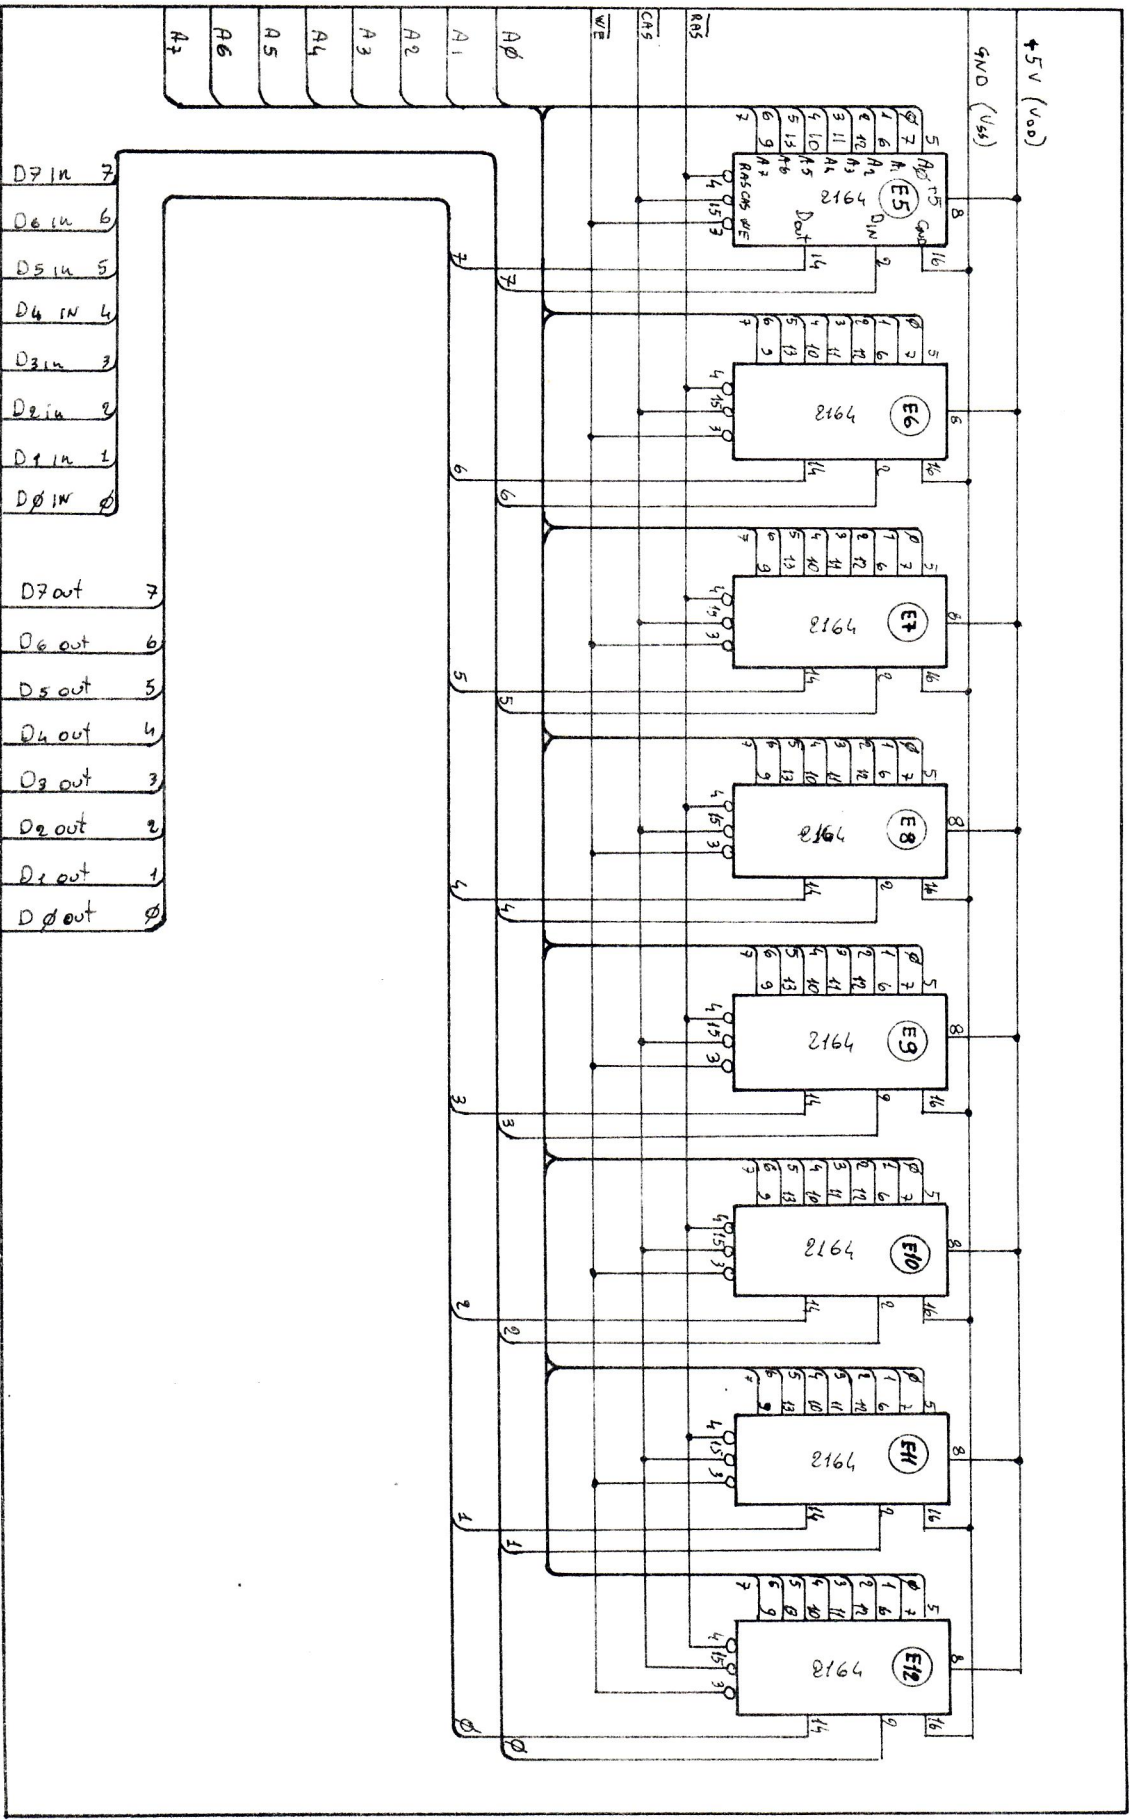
A7 A6 A5 A4 A3 A2 A1 AØ $\overline{WE}$ $\overline{CAS}$ $\overline{RAS}$ GND ($V_{SS}$) +5V ($V_{DD}$)

D7 In 7
D6 In 6
D5 In 5
D4 IN 4
D3 In 3
D2 In 2
D1 In 1
DØ IN Ø

D7 out 7
D6 out 6
D5 out 5
D4 out 4
D3 out 3
D2 out 2
D1 out 1
DØ out Ø

2164 E5
2164 E6
2164 E7
2164 E8
2164 E9
2164 E10
2164 E11
2164 E12

RAS CAS WE Dout DIN GND